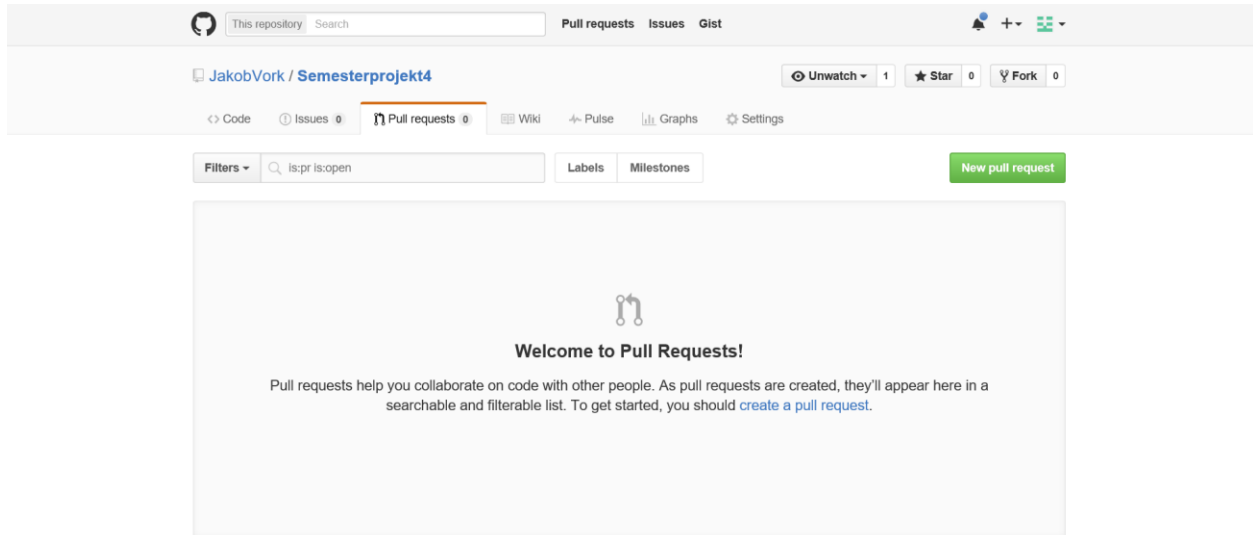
This repository Search

Pull requests Issues Gist

+▾

JakobVork / Semesterprojekt4

Unwatch ▾ 1

Star 0

Fork 0

<> Code

Issues 0

Pull requests 0

Wiki

Pulse

Graphs

Settings

Filters ▾

is:pr is:open

Labels

Milestones

New pull request

Welcome to Pull Requests!

Pull requests help you collaborate on code with other people. As pull requests are created, they'll appear here in a searchable and filterable list. To get started, you should create a pull request.